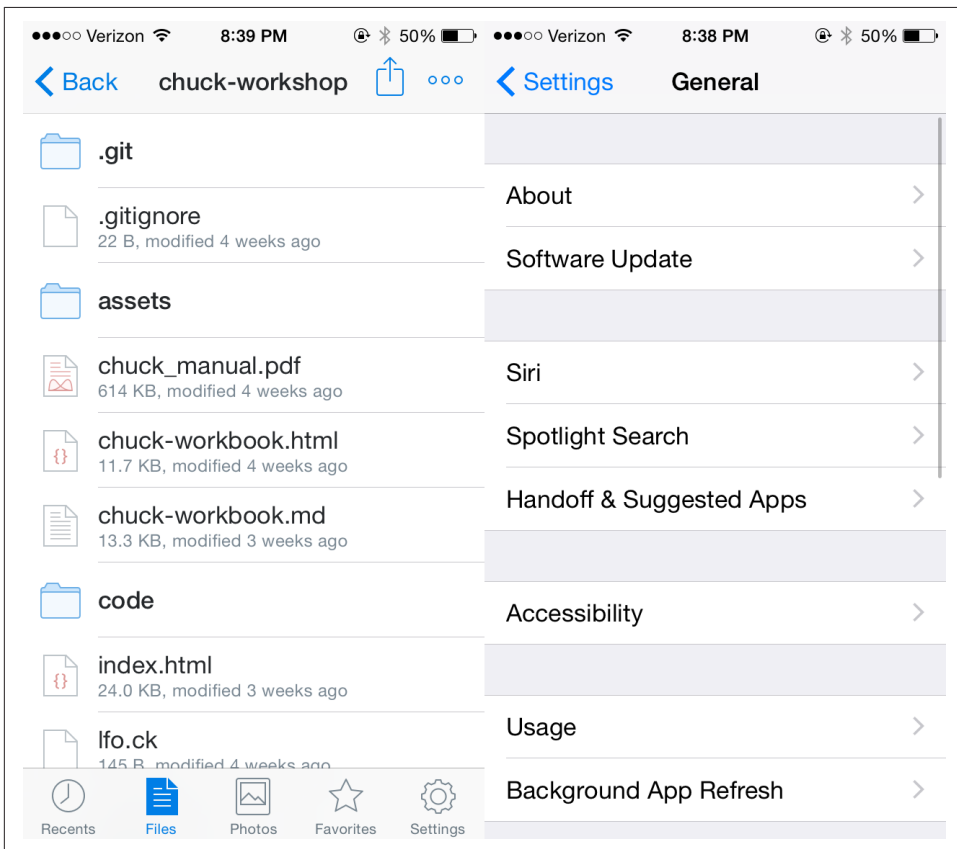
●●●○○ Verizon 8:39 PM 50%

Back chuck-workshop

.git

.gitignore
22 B, modified 4 weeks ago

assets

chuck_manual.pdf
614 KB, modified 4 weeks ago

{}
chuck-workbook.html
11.7 KB, modified 4 weeks ago

chuck-workbook.md
13.3 KB, modified 3 weeks ago

code

{}
index.html
24.0 KB, modified 3 weeks ago

lfo.ck
145 B, modified 4 weeks ago

Recents Files Photos Favorites Settings

●●●○○ Verizon 8:38 PM 50%

Settings General

About

Software Update

Siri

Spotlight Search

Handoff & Suggested Apps

Accessibility

Usage

Background App Refresh